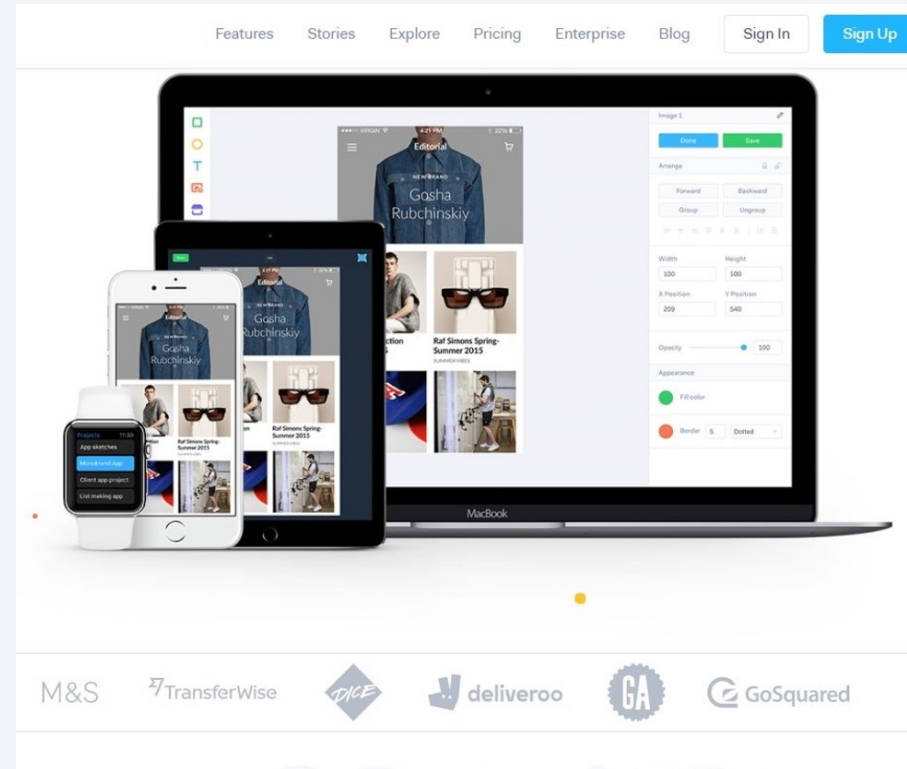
Features Stories Explore Pricing Enterprise Blog Sign In Sign Up

Image 1

Done Save

Arrange

Forward Backward

Group Ungroup

Width Height

100 100

X Position Y Position

209 540

Opacity 100

Appearance

Fill color

Border 5 Dotted

●●●○○ VIRGIN 4:21 PM 22%

Editorial

NEW BRAND

Gosha Rubchinskiy

Raf Simons Spring-Summer 2015

SUMMER VIBES

Editorial

Gosha Rubchinskiy

Raf Simons Spring-Summer 2015

Gosha Rubchinskiy

Raf Simons Spring-Summer 2015

Projects 11:30

App sketches

Moodboard App

Client app project

List making app

MacBook

M&S TransferWise DICE deliveroo GA GoSquared